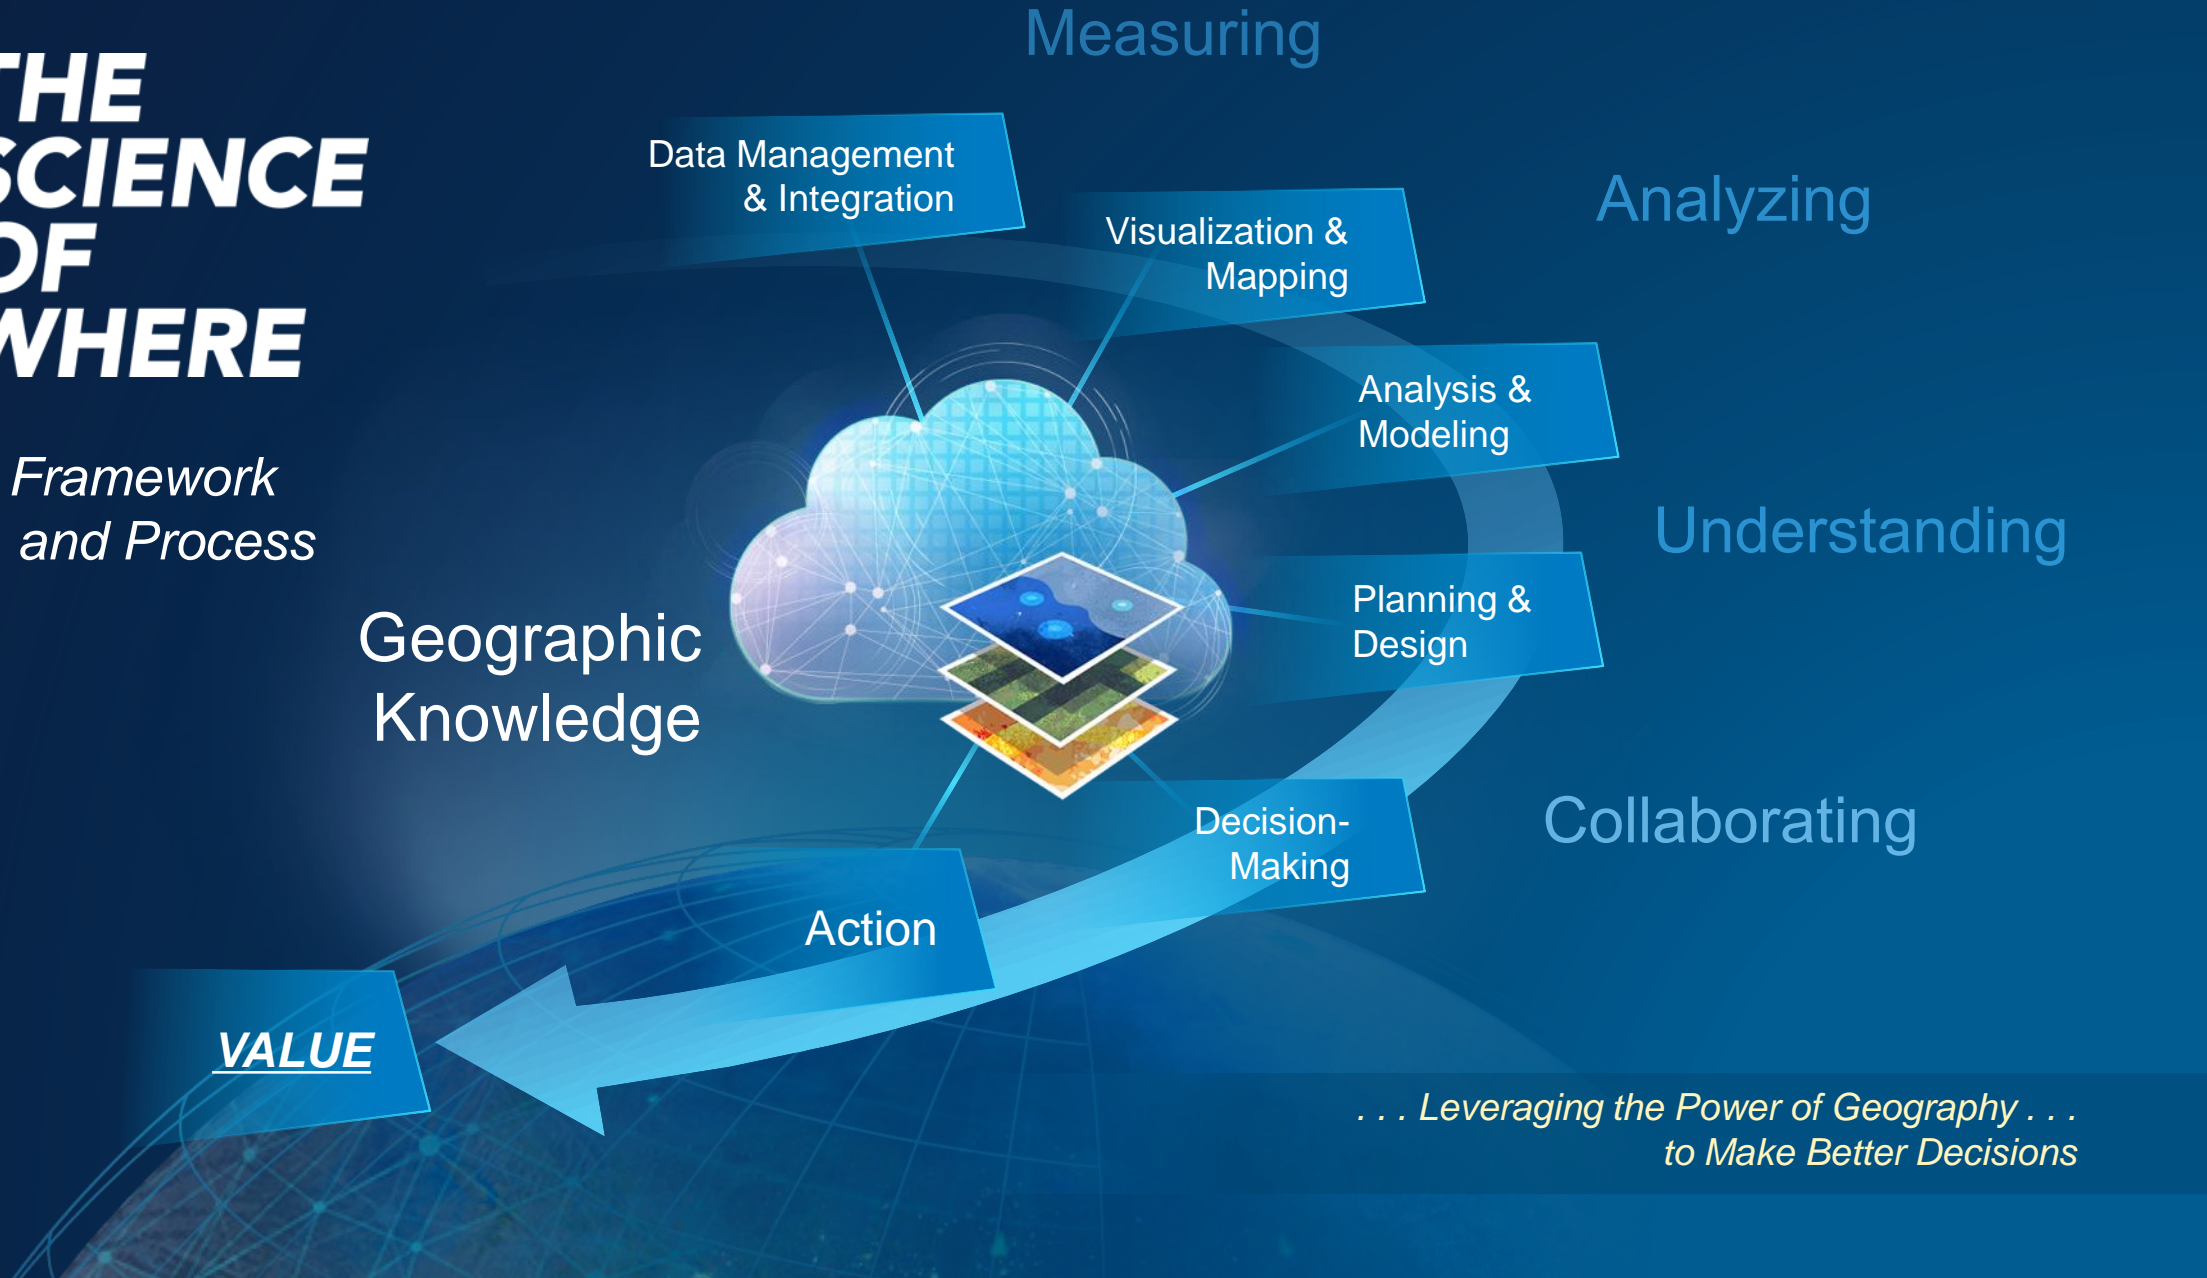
THE SCIENCE OF WHERE

Framework and Process

Measuring

Data Management & Integration

Visualization & Mapping

Analyzing

Analysis & Modeling

Understanding

Geographic Knowledge

Planning & Design

Decision-Making

Collaborating

Action

VALUE

. . . Leveraging the Power of Geography . . . to Make Better Decisions